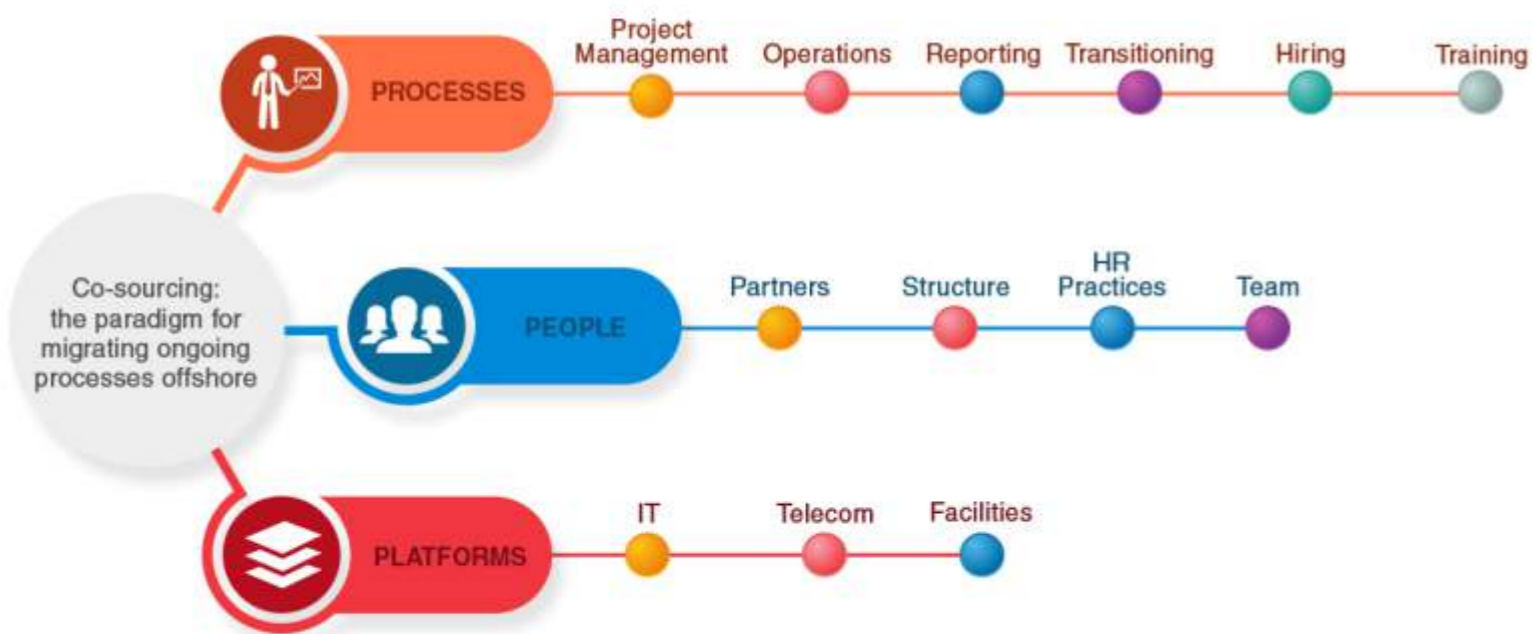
Co-sourcing: the paradigm for migrating ongoing processes offshore

PROCESSES

Project Management

Operations

Reporting

Transitioning

Hiring

Training

PEOPLE

Partners

Structure

HR Practices

Team

PLATFORMS

IT

Telecom

Facilities